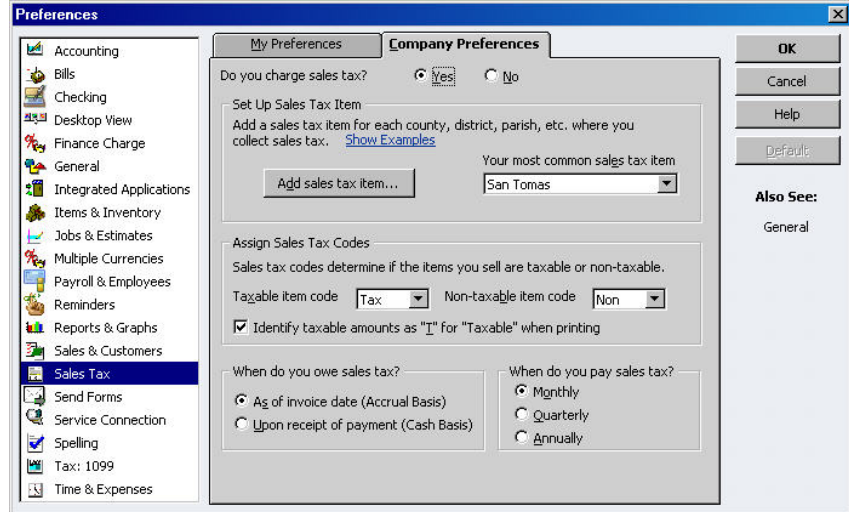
Preferences

Accounting
Bills
Checking
Desktop View
Finance Charge
General
Integrated Applications
Items & Inventory
Jobs & Estimates
Multiple Currencies
Payroll & Employees
Reminders
Reports & Graphs
Sales & Customers
Sales Tax
Send Forms
Service Connection
Spelling
Tax: 1099
Time & Expenses

My Preferences
Company Preferences

Do you charge sales tax? Yes No

Set Up Sales Tax Item
Add a sales tax item for each county, district, parish, etc. where you collect sales tax. Show Examples
Your most common sales tax item
Add sales tax item...
San Tomas

Assign Sales Tax Codes
Sales tax codes determine if the items you sell are taxable or non-taxable.
Taxable item code Tax Non-taxable item code Non
Identify taxable amounts as "T" for "Taxable" when printing

When do you owe sales tax?
As of invoice date (Accrual Basis)
Upon receipt of payment (Cash Basis)

When do you pay sales tax?
Monthly
Quarterly
Annually

OK
Cancel
Help
Default

Also See:
General